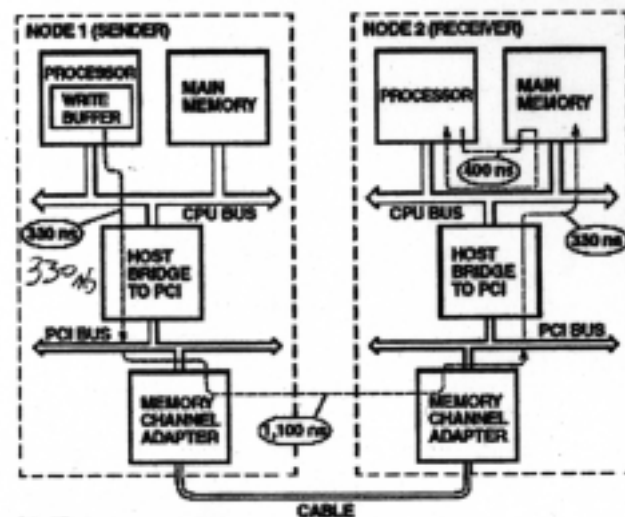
NODE 1 (SENDER)

PROCESSOR

WRITE BUFFER

MAIN MEMORY

330 ns

330ns

CPU BUS

HOST BRIDGE TO PCI

PCI BUS

MEMORY CHANNEL ADAPTER

1,100 ns

NODE 2 (RECEIVER)

PROCESSOR

MAIN MEMORY

400 ns

CPU BUS

330 ns

HOST BRIDGE TO PCI

PCI BUS

MEMORY CHANNEL ADAPTER

CABLE